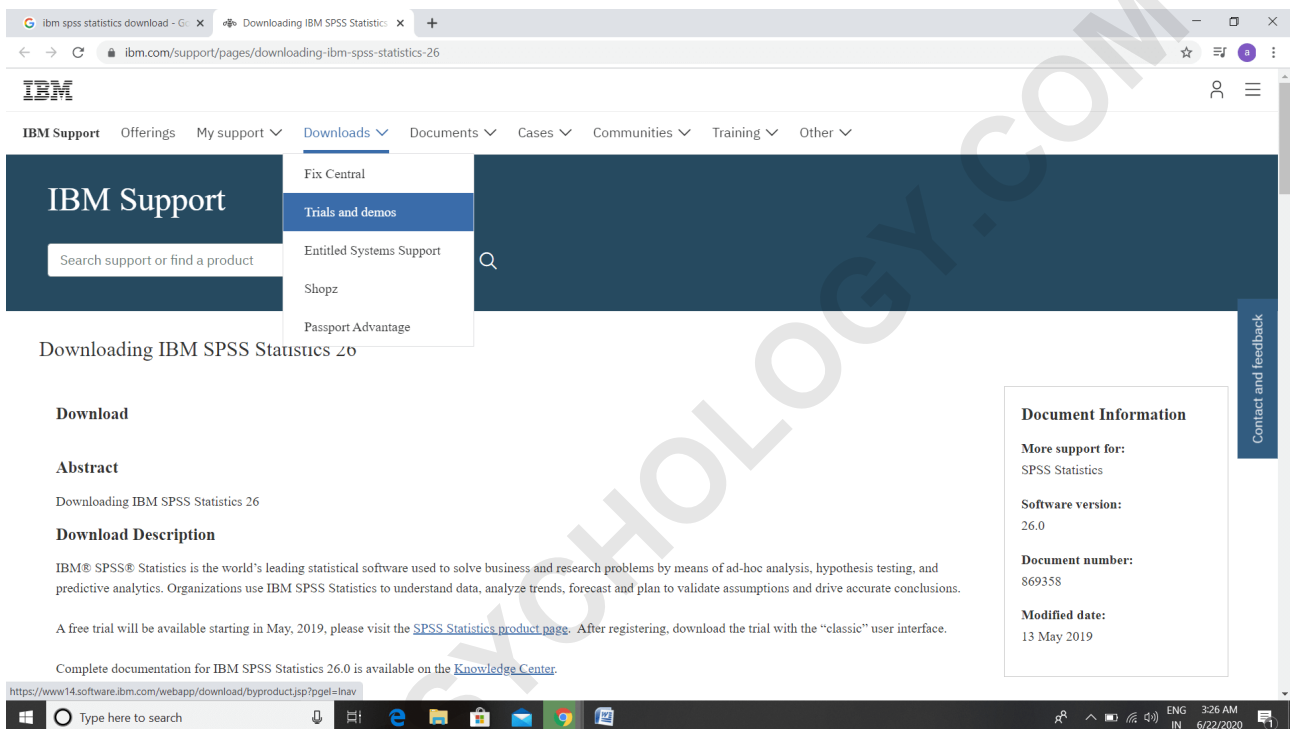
ibm spss statistics download - Go ×
Downloading IBM SPSS Statistics ×
+

ibm.com/support/pages/downloading-ibm-spss-statistics-26

IBM

IBM Support Offerings My support Downloads Documents Cases Communities Training Other

Fix Central
Trials and demos
Entitled Systems Support
Shopz
Passport Advantage

IBM Support

Search support or find a product

Downloading IBM SPSS Statistics 26

Download

Abstract

Downloading IBM SPSS Statistics 26

Download Description

IBM® SPSS® Statistics is the world's leading statistical software used to solve business and research problems by means of ad-hoc analysis, hypothesis testing, and predictive analytics. Organizations use IBM SPSS Statistics to understand data, analyze trends, forecast and plan to validate assumptions and drive accurate conclusions.

A free trial will be available starting in May, 2019, please visit the SPSS Statistics product page. After registering, download the trial with the "classic" user interface.

Complete documentation for IBM SPSS Statistics 26.0 is available on the Knowledge Center.

Document Information

More support for:
SPSS Statistics

Software version:
26.0

Document number:
869358

Modified date:
13 May 2019

Contact and feedback

PSYCHOLOGY.COM

https://www14.software.ibm.com/webapp/download/byproduct.jsp?pgel=lnav

Type here to search

ENG IN 3:26 AM 6/22/2020